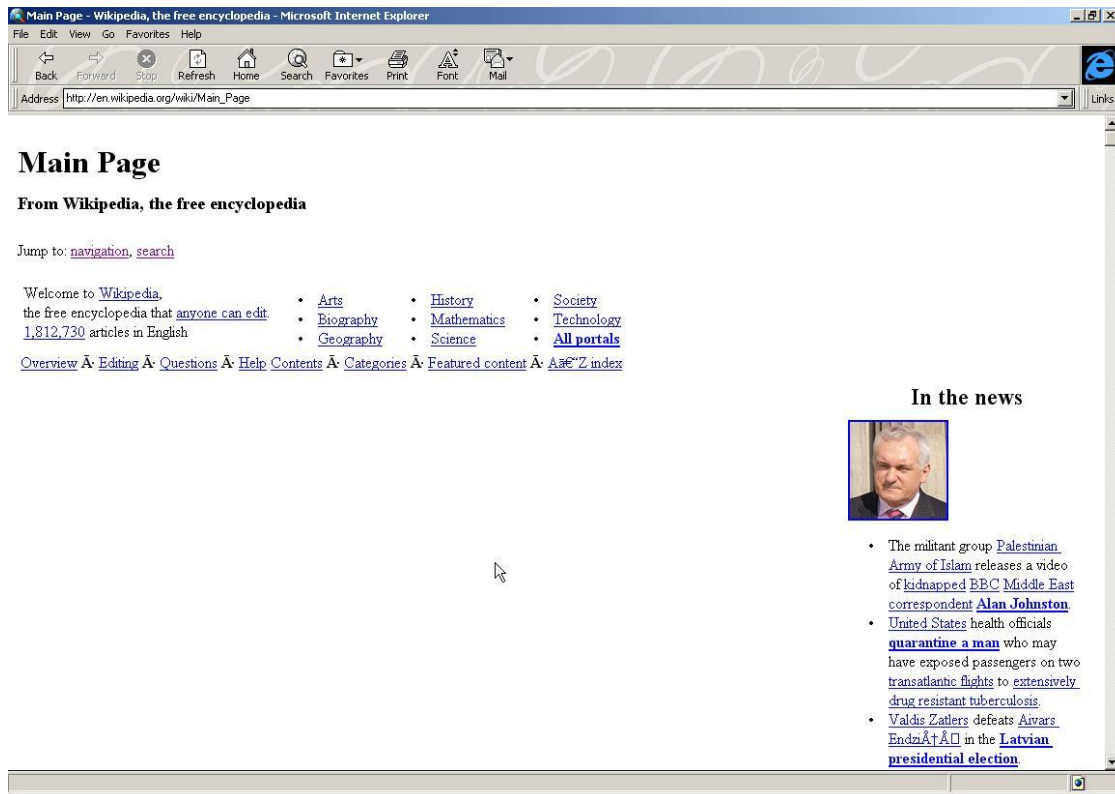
Main Page - Wikipedia, the free encyclopedia - Microsoft Internet Explorer

File Edit View Go Favorites Help

Back Forward Stop Refresh Home Search Favorites Print Font Mail

Address http://en.wikipedia.org/wiki/Main_Page

Links

Main Page

From Wikipedia, the free encyclopedia

Jump to: navigation, search

Welcome to Wikipedia, the free encyclopedia that anyone can edit. 1,812,730 articles in English

- Arts
- Biography
- Geography
- History
- Mathematics
- Science
- Society
- Technology
- All portals

Overview Â· Editing Â· Questions Â· Help Contents Â· Categories Â· Featured content Â· Aâ€"Z index

In the news

- The militant group Palestinian Army of Islam releases a video of kidnapped BBC Middle East correspondent Alan Johnston.
- United States health officials quarantine a man who may have exposed passengers on two transatlantic flights to extensively drug resistant tuberculosis.
- Valdis Zatlers defeats Aivars EndziÅ†Å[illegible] in the Latvian presidential election.